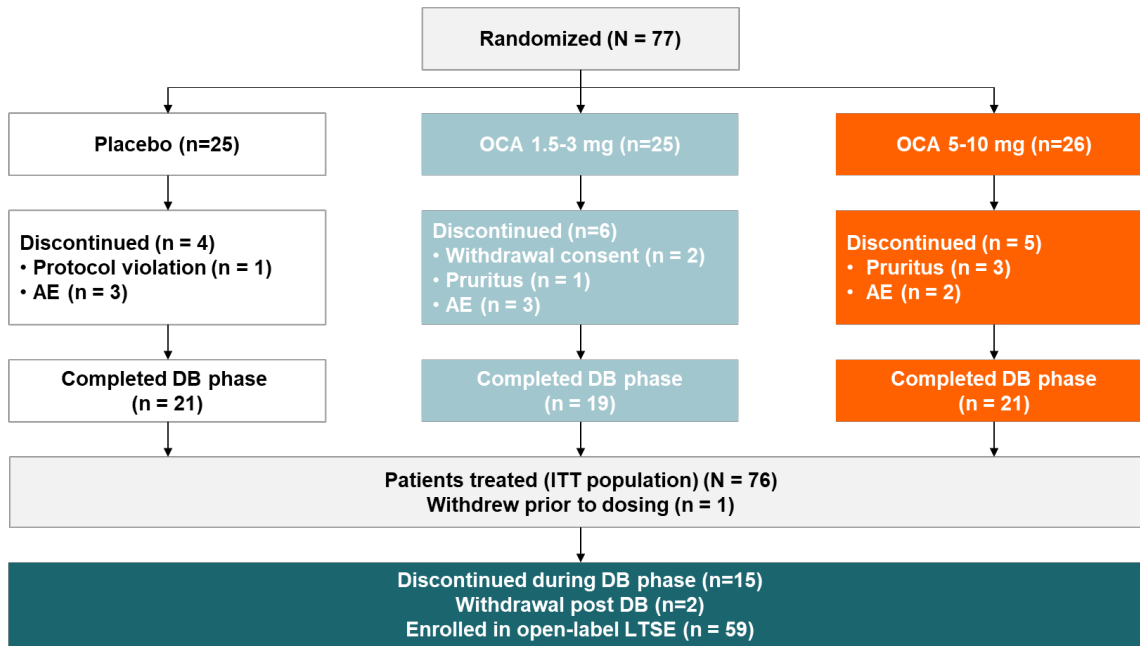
Randomized (N = 77)

Placebo (n=25)

OCA 1.5-3 mg (n=25)

OCA 5-10 mg (n=26)

Discontinued (n = 4)
• Protocol violation (n = 1)
• AE (n = 3)

Discontinued (n=6)
• Withdrawal consent (n = 2)
• Pruritus (n = 1)
• AE (n = 3)

Discontinued (n = 5)
• Pruritus (n = 3)
• AE (n = 2)

Completed DB phase (n = 21)

Completed DB phase (n = 19)

Completed DB phase (n = 21)

Patients treated (ITT population) (N = 76)
Withdrew prior to dosing (n = 1)

Discontinued during DB phase (n=15)
Withdrawal post DB (n=2)
Enrolled in open-label LTSE (n = 59)